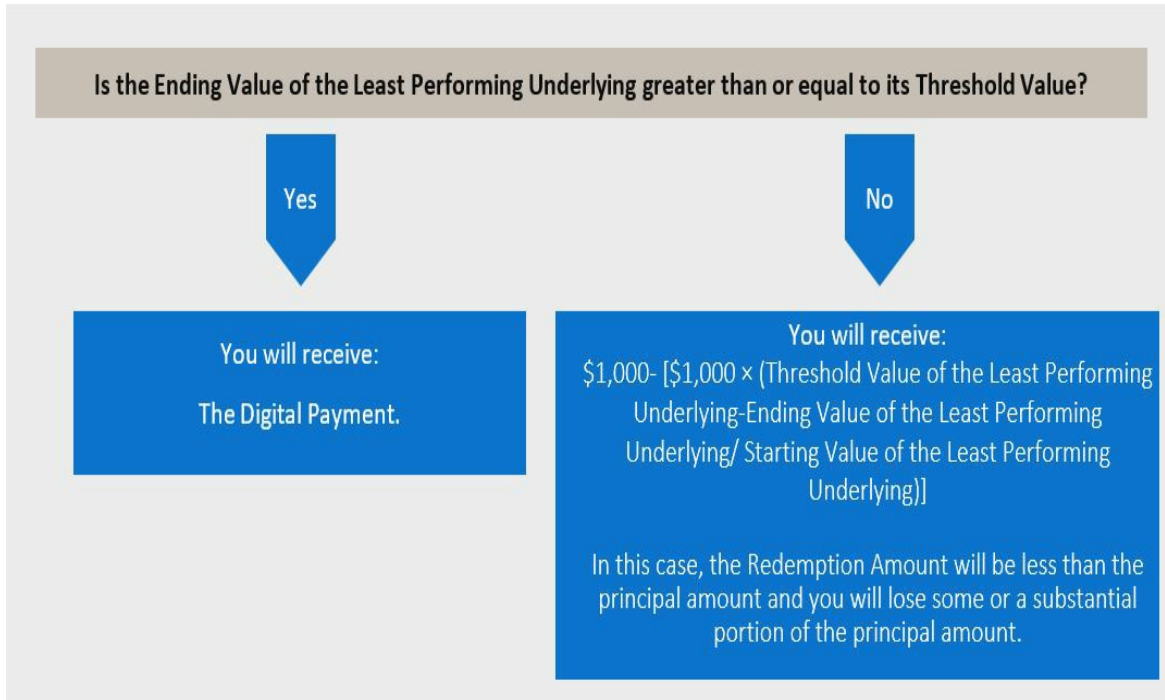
Is the Ending Value of the Least Performing Underlying greater than or equal to its Threshold Value?

Yes

No

You will receive:

The Digital Payment.

You will receive:
\$1,000- [\$1,000 × (Threshold Value of the Least Performing Underlying-Ending Value of the Least Performing Underlying/ Starting Value of the Least Performing Underlying)]

In this case, the Redemption Amount will be less than the principal amount and you will lose some or a substantial portion of the principal amount.